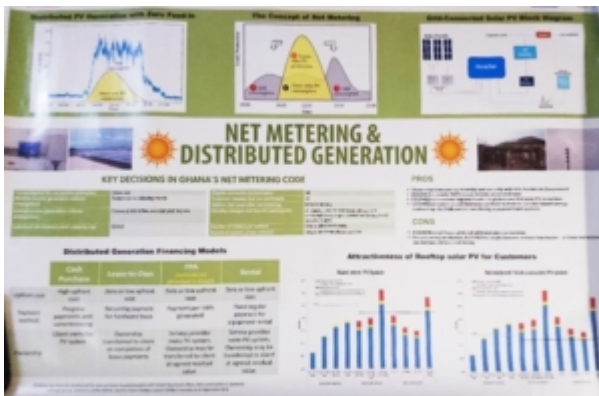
Distributed PV Generation with Zero Feed-in

The Concept of Net Metering

Grid-Connected Solar PV Block Diagram

NET METERING & DISTRIBUTED GENERATION

KEY DECISIONS IN GHANA'S NET METERING CODE

PROS

CONS

Distributed Generation Financing Models

| Cash Purchase | Lease-to-Own | PPA | Rental |
|---|---|---|---|
| High upfront cost | Zero or low upfront cost | Zero or low upfront cost | Zero or low upfront cost |
| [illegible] | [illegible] | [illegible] | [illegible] |
| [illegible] | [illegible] | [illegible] | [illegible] |

Attractiveness of Rooftop solar PV for Customers

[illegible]